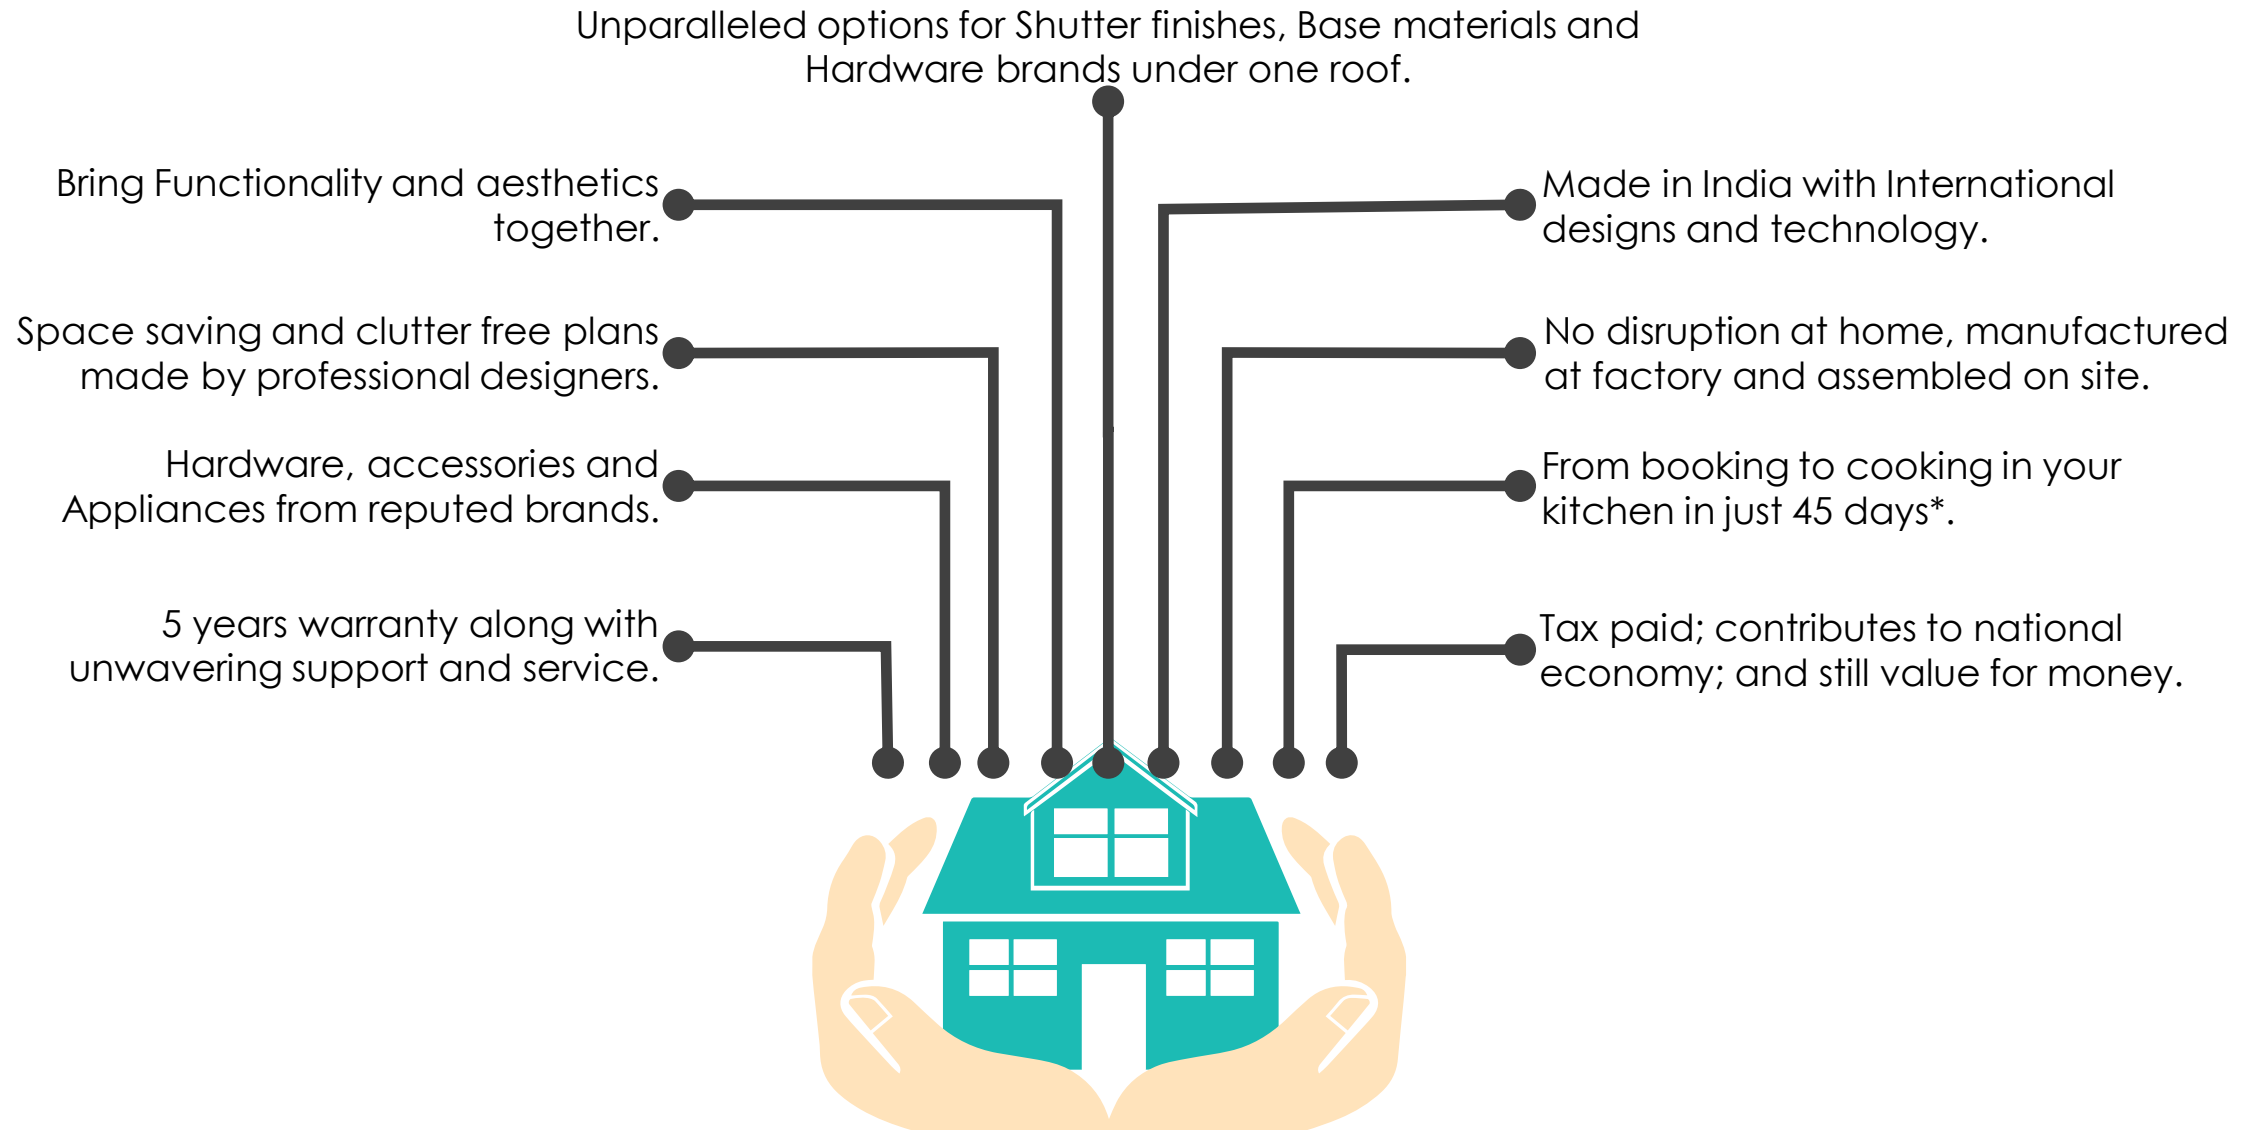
Unparalleled options for Shutter finishes, Base materials and Hardware brands under one roof.

Bring Functionality and aesthetics together.

Space saving and clutter free plans made by professional designers.

Hardware, accessories and Appliances from reputed brands.

5 years warranty along with unwavering support and service.

Made in India with International designs and technology.

No disruption at home, manufactured at factory and assembled on site.

From booking to cooking in your kitchen in just 45 days*.

Tax paid; contributes to national economy; and still value for money.